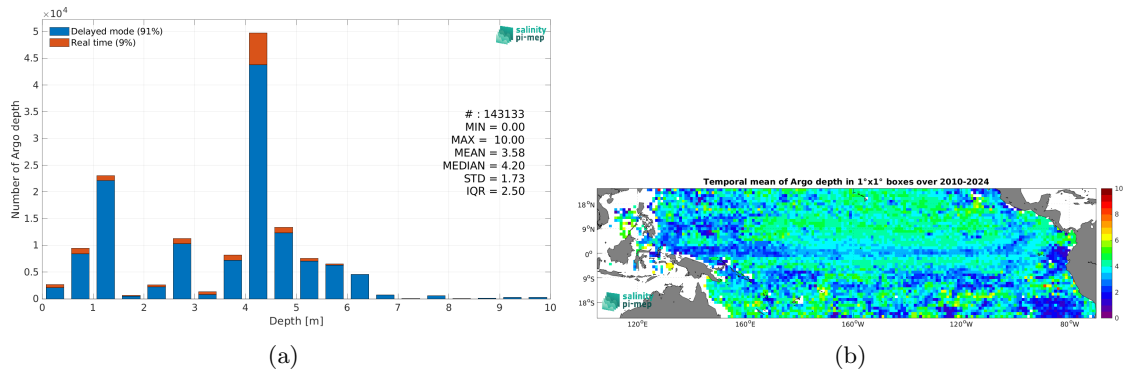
$\times 10^4$

Delayed mode (91%)
Real time (9%)

salinity pi-mep

5
4.5
4
3.5
3
2.5
2
1.5
1
0.5
0

Number of Argo depth

# : 143133
MIN = 0.00
MAX = 10.00
MEAN = 3.58
MEDIAN = 4.20
STD = 1.73
IQR = 2.50

0 1 2 3 4 5 6 7 8 9 10

Depth [m]

(a)

Temporal mean of Argo depth in 1°x1° boxes over 2010-2024

18°N
9°N
0°
9°S
18°S

120°E 160°E 160°W 120°W 80°W

10
8
6
4
2
0

salinity pi-mep

(b)